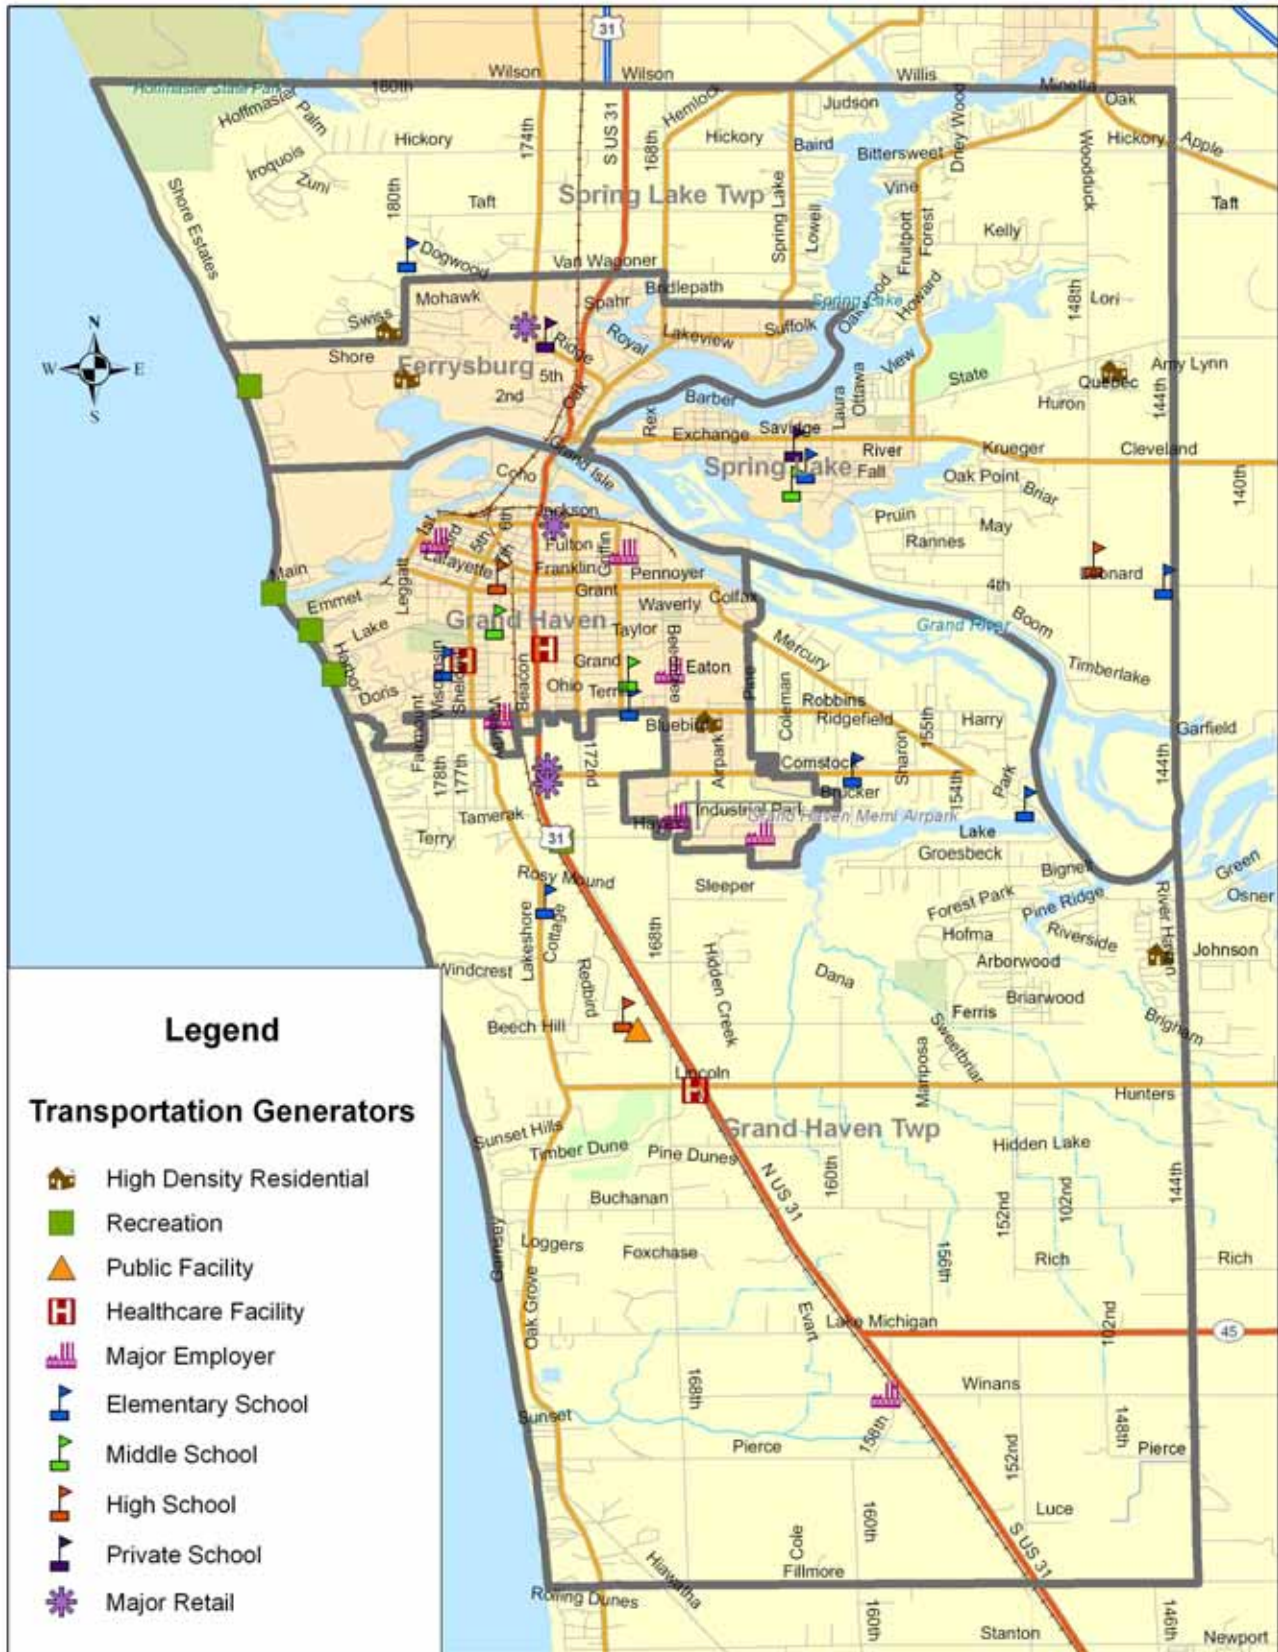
31
Wilson
Wilson
Willis
Minetta
Oak
Hoffmaster State Park
180th
Hoffmaster
Palm
Hemlock
Judson
Hickory
174th
S US 31
168th
Hickory
Baird
Bittersweet
Dney Wood
Woodduck
Hickory
Apple
Iroquois
Zuni
Spring Lake Twp
Vine
Taft
Shore Estates
180th
Taft
Spring Lake
Lowell
Fruitport
Forest
Kelly
Dogwood
Van Wagoner
Bedlepath
148th
Lori
Mohawk
Spahr
Spring Lake
Oakwood
Howard
Swiss
Ridge
Royal
Lakeview
Suffolk
N
W
E
S
Shore
Ferrysburg
5th
View
Ottawa
State
Amy Lynn
2nd
Oak
Barber
Laura
Quebec
Huron
144th
Rex
Exchange
Savidge
River
Krueger
Cleveland
Grand Isle
Coho
Spring Lake
Fall
Oak Point
Briar
140th
Jackson
Pruin
Fulton
Rannes
May
1st
2nd
5th
6th
7th
Griffin
Franklin
Lafayette
Pennoyer
Leonard
Main
Grant
4th
Leggatt
Emmet
Waverly
Colfax
Boom
Grand Haven
Grand River
Lake
Taylor
Mercury
Timberlake
Harbor
Wisconsin
Sheldon
Grand
Beechtree
Eaton
Doris
Beacon
Ohio
Terr
Pine
Robbins
Coleman
Ridgefield
Harry
Fairmount
Washington
172nd
Bluebird
Airpark
155th
Garfield
178th
177th
Sharon
Comstock
144th
Park
Brucker
154th
Tamarak
Industrial Park
Hayes
Grand Haven Meml Airpark
Lake
31
Terry
Groesbeck
Bignell
Green
Rosy Mound
Sleeper
Forest Park
Pine Ridge
Osner
Hofma
Riverside
Lakeshore
Cottage
168th
Hidden Creek
River Haven
Johnson
Arborwood
Windcrest
Redbird
Dana
Briarwood
Ferris
Beech Hill
Sweetbriar
Brigham
Lincoln
Mariposa
Hunters
Legend
Transportation Generators
High Density Residential
Recreation
Public Facility
Healthcare Facility
Major Employer
Elementary School
Middle School
High School
Private School
Major Retail
Sunset Hills
Timber Dune
Pine Dunes
Grand Haven Twp
Hidden Lake
N US 31
160th
Buchanan
152nd
102nd
144th
Loggers
Foxchase
Ramsey
Oak Grove
156th
Rich
Rich
Evart
Lake Michigan
45
102nd
168th
Winans
Sunset
158th
148th
Pierce
Pierce
152nd
Luce
Cole
160th
S US 31
Fillmore
Hiawatha
Rolling Dunes
160th
Stanton
146th
Newport